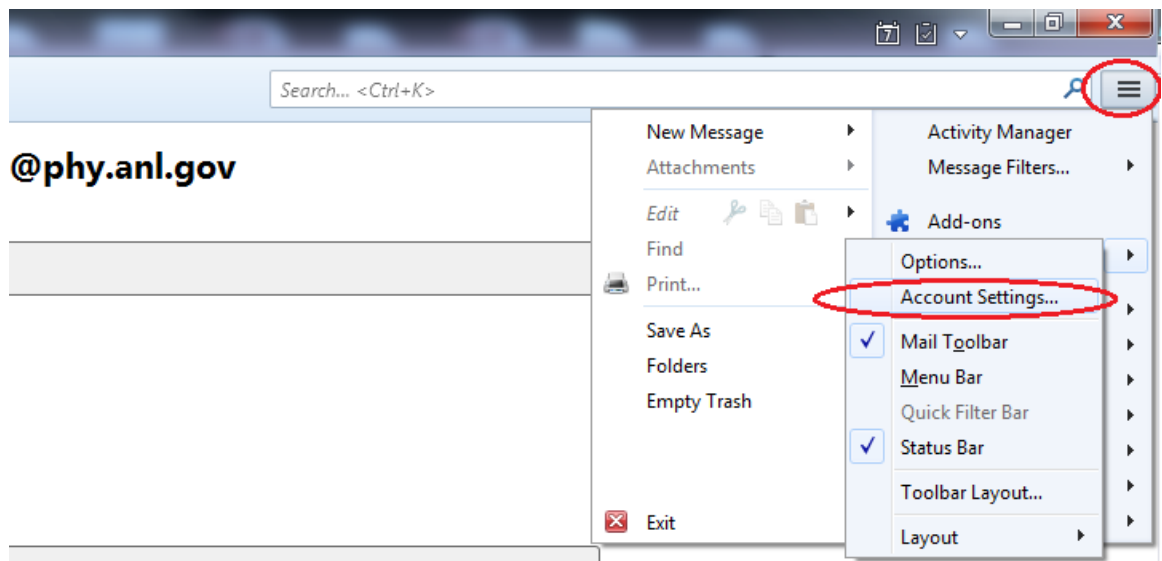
Search... <Ctrl+K>

@phy.anl.gov

New Message
Attachments
Edit
Find
Print...
Save As
Folders
Empty Trash
Exit

Activity Manager
Message Filters...
Add-ons

Options...
Account Settings...
Mail Toolbar
Menu Bar
Quick Filter Bar
Status Bar
Toolbar Layout...
Layout